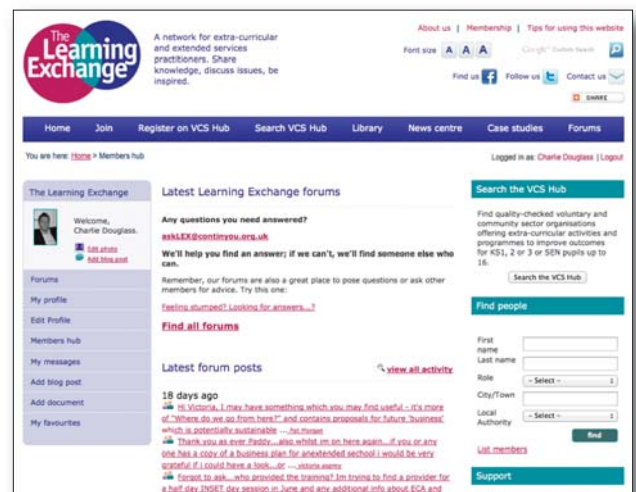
The Learning Exchange

A network for extra-curricular and extended services practitioners. Share knowledge, discuss issues, be inspired.

About us | Membership | Tips for using this website

Font size A A A

Google Custom Search

Find us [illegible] Follow us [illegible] Contact us

SHARE

Home Join Register on VCS Hub Search VCS Hub Library News centre Case studies Forums

You are here: Home > Members hub

Logged in as: Charlie Douglass | Logout

The Learning Exchange

Welcome, Charlie Douglass.

Edit photo
Add blog post

Forums
My profile
Edit Profile
Members hub
My messages
Add blog post
Add document
My favourites

Latest Learning Exchange forums

Any questions you need answered?

askLEX@continyou.org.uk

We'll help you find an answer; if we can't, we'll find someone else who can.

Remember, our forums are also a great place to pose questions or ask other members for advice. Try this one:

Feeling stumped? Looking for answers...?

Find all forums

Latest forum posts

view all activity

18 days ago

Hi Victoria, I may have something which you may find useful - it's more of "Where do we go from here?" and contains proposals for future 'business' which is potentially sustainable ... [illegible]

Thank you as ever Paddy....also whilst im on here again...if you or any one has a copy of a business plan for anextended school i would be very grateful if i could have a look....or ... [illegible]

Forgot to ask...who provided the training? Im trying to find a provider for a half day INSET day session in June and any additional info about ECA and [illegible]

Search the VCS Hub

Find quality-checked voluntary and community sector organisations offering extra-curricular activities and programmes to improve outcomes for KS1, 2 or 3 or SEN pupils up to 16.

Search the VCS Hub

Find people

First name
Last name
Role -- Select --
City/Town
Local Authority -- Select --

find

List members

Support